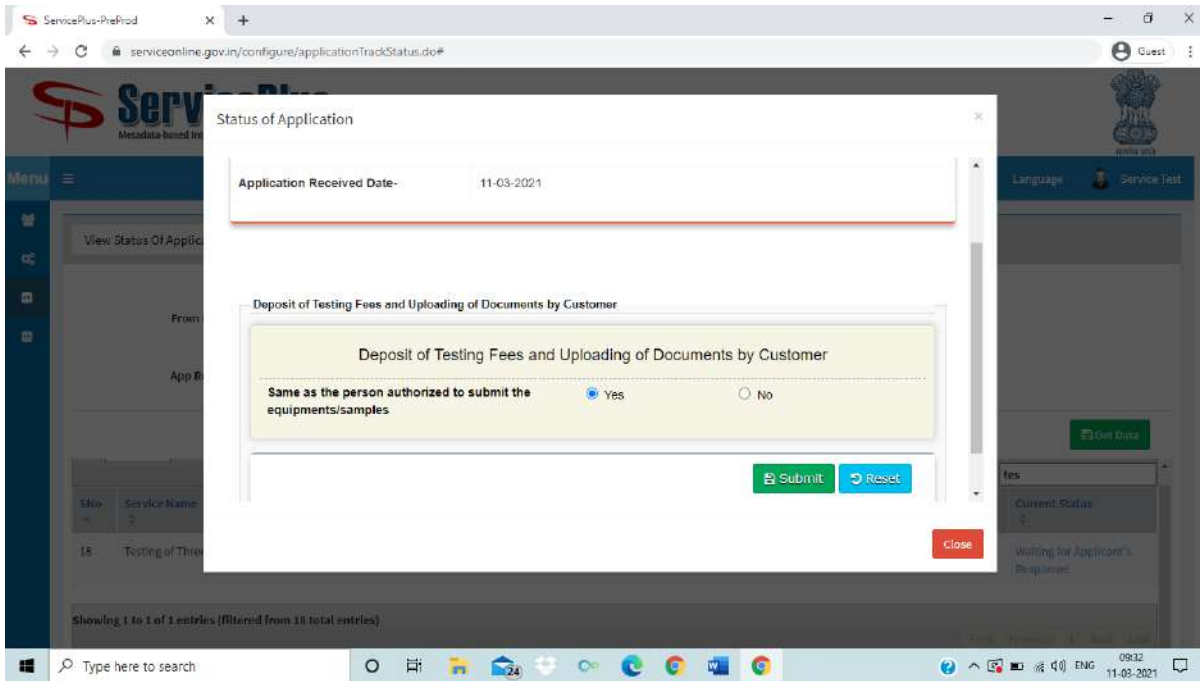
ServicePlus-PreProd
serviceonline.gov.in/configure/applicationTrackStatus.do#
Guest

Serv
Metadata based Int

Menu
Language
Service Test

View Status Of Applic

From

App R

Get Data

tes

SNo
Service Name
Current Status

18
Testing of Thre
Waiting for Applicant's Response

Showing 1 to 1 of 1 entries (filtered from 18 total entries)

Status of Application

Application Received Date-
11-03-2021

Deposit of Testing Fees and Uploading of Documents by Customer

Deposit of Testing Fees and Uploading of Documents by Customer

Same as the person authorized to submit the equipments/samples
Yes
No

Submit
Reset

Close

Type here to search
ENG
09:32
11-03-2021